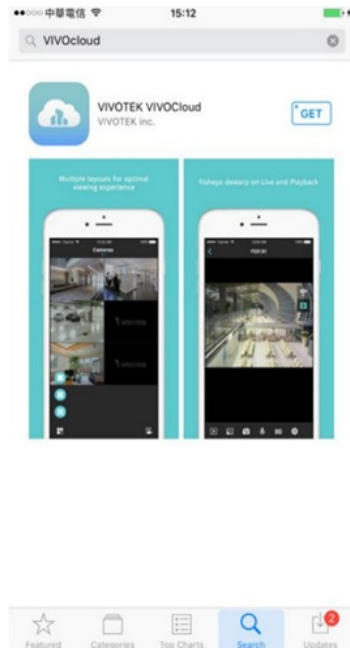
●●○○○ 中華電信 15:12

VIVOcloud

VIVOTEK VIVOCloud
VIVOTEK inc.

GET

Multiple layouts for optimal viewing experience

Cameras

VIVOTEK

VIVOTEK

Fisheye dewarp on Live and Playback

FE8181

Featured
Categories
Top Charts
Search
Updates
2